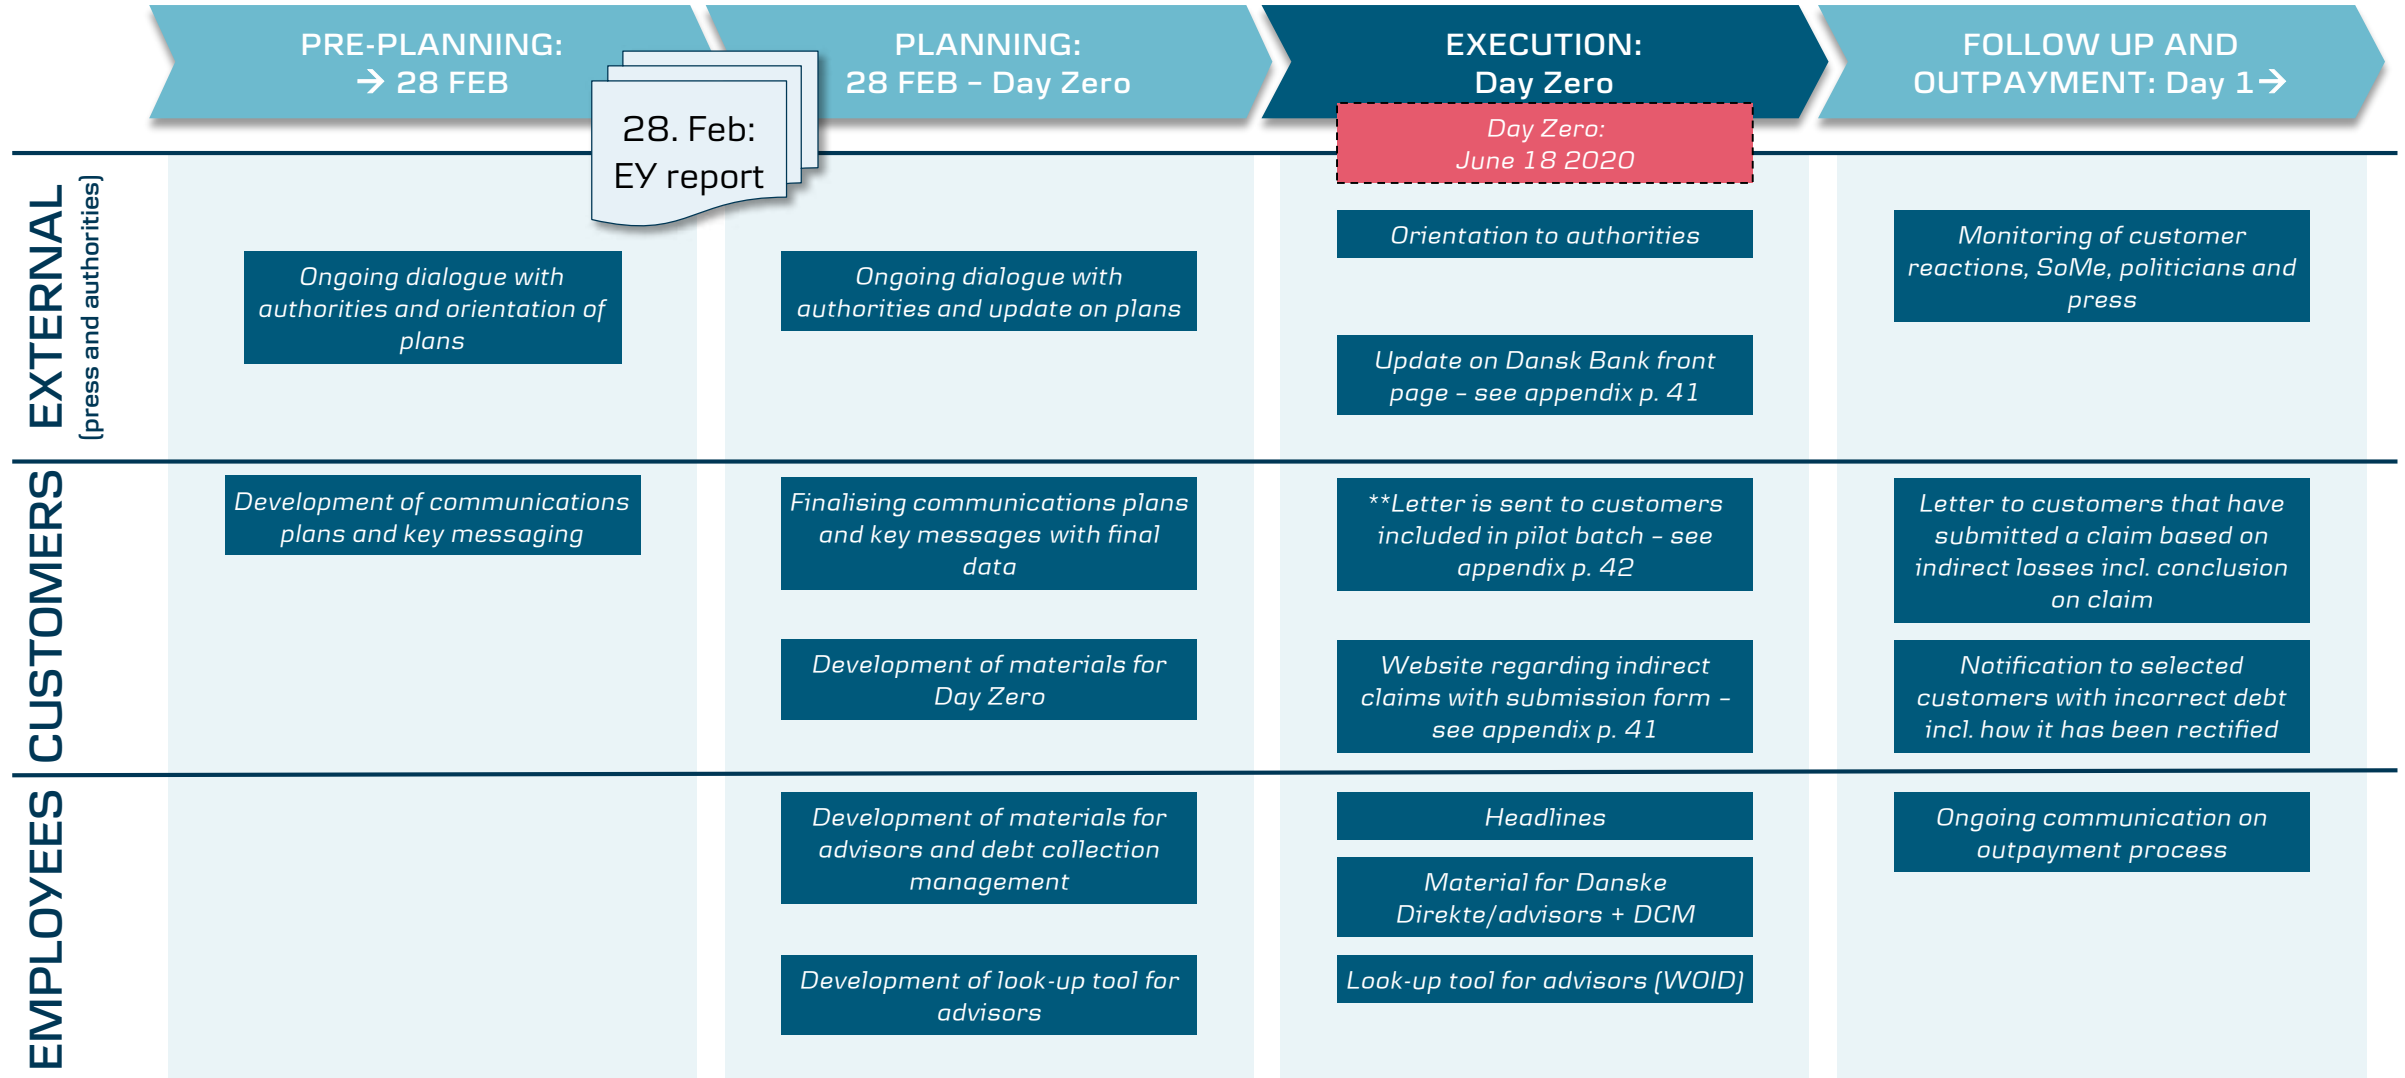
PRE-PLANNING: → 28 FEB

PLANNING: 28 FEB – Day Zero

EXECUTION: Day Zero

FOLLOW UP AND OUTPAYMENT: Day 1→

28. Feb: EY report

Day Zero: June 18 2020

EXTERNAL (press and authorities)

Ongoing dialogue with authorities and orientation of plans

Ongoing dialogue with authorities and update on plans

Orientation to authorities

Update on Dansk Bank front page – see appendix p. 41

Monitoring of customer reactions, SoMe, politicians and press

CUSTOMERS

Development of communications plans and key messaging

Finalising communications plans and key messages with final data

Development of materials for Day Zero

**Letter is sent to customers included in pilot batch – see appendix p. 42

Website regarding indirect claims with submission form – see appendix p. 41

Letter to customers that have submitted a claim based on indirect losses incl. conclusion on claim

Notification to selected customers with incorrect debt incl. how it has been rectified

EMPLOYEES

Development of materials for advisors and debt collection management

Development of look-up tool for advisors

Headlines

Material for Danske Direkte/advisors + DCM

Look-up tool for advisors (WOID)

Ongoing communication on outpayment process